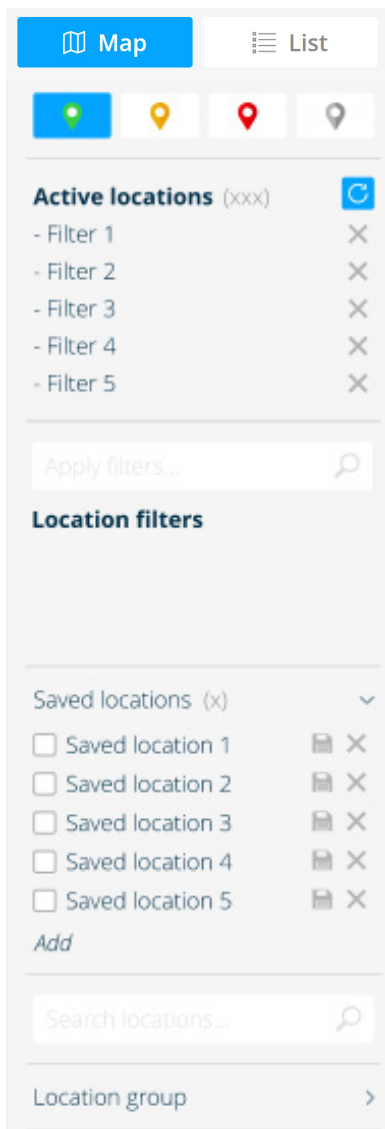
Map
List

Active locations (xxx)
- Filter 1
- Filter 2
- Filter 3
- Filter 4
- Filter 5

Apply filters...

Location filters

Saved locations (x)
Saved location 1
Saved location 2
Saved location 3
Saved location 4
Saved location 5
Add

Search locations...

Location group